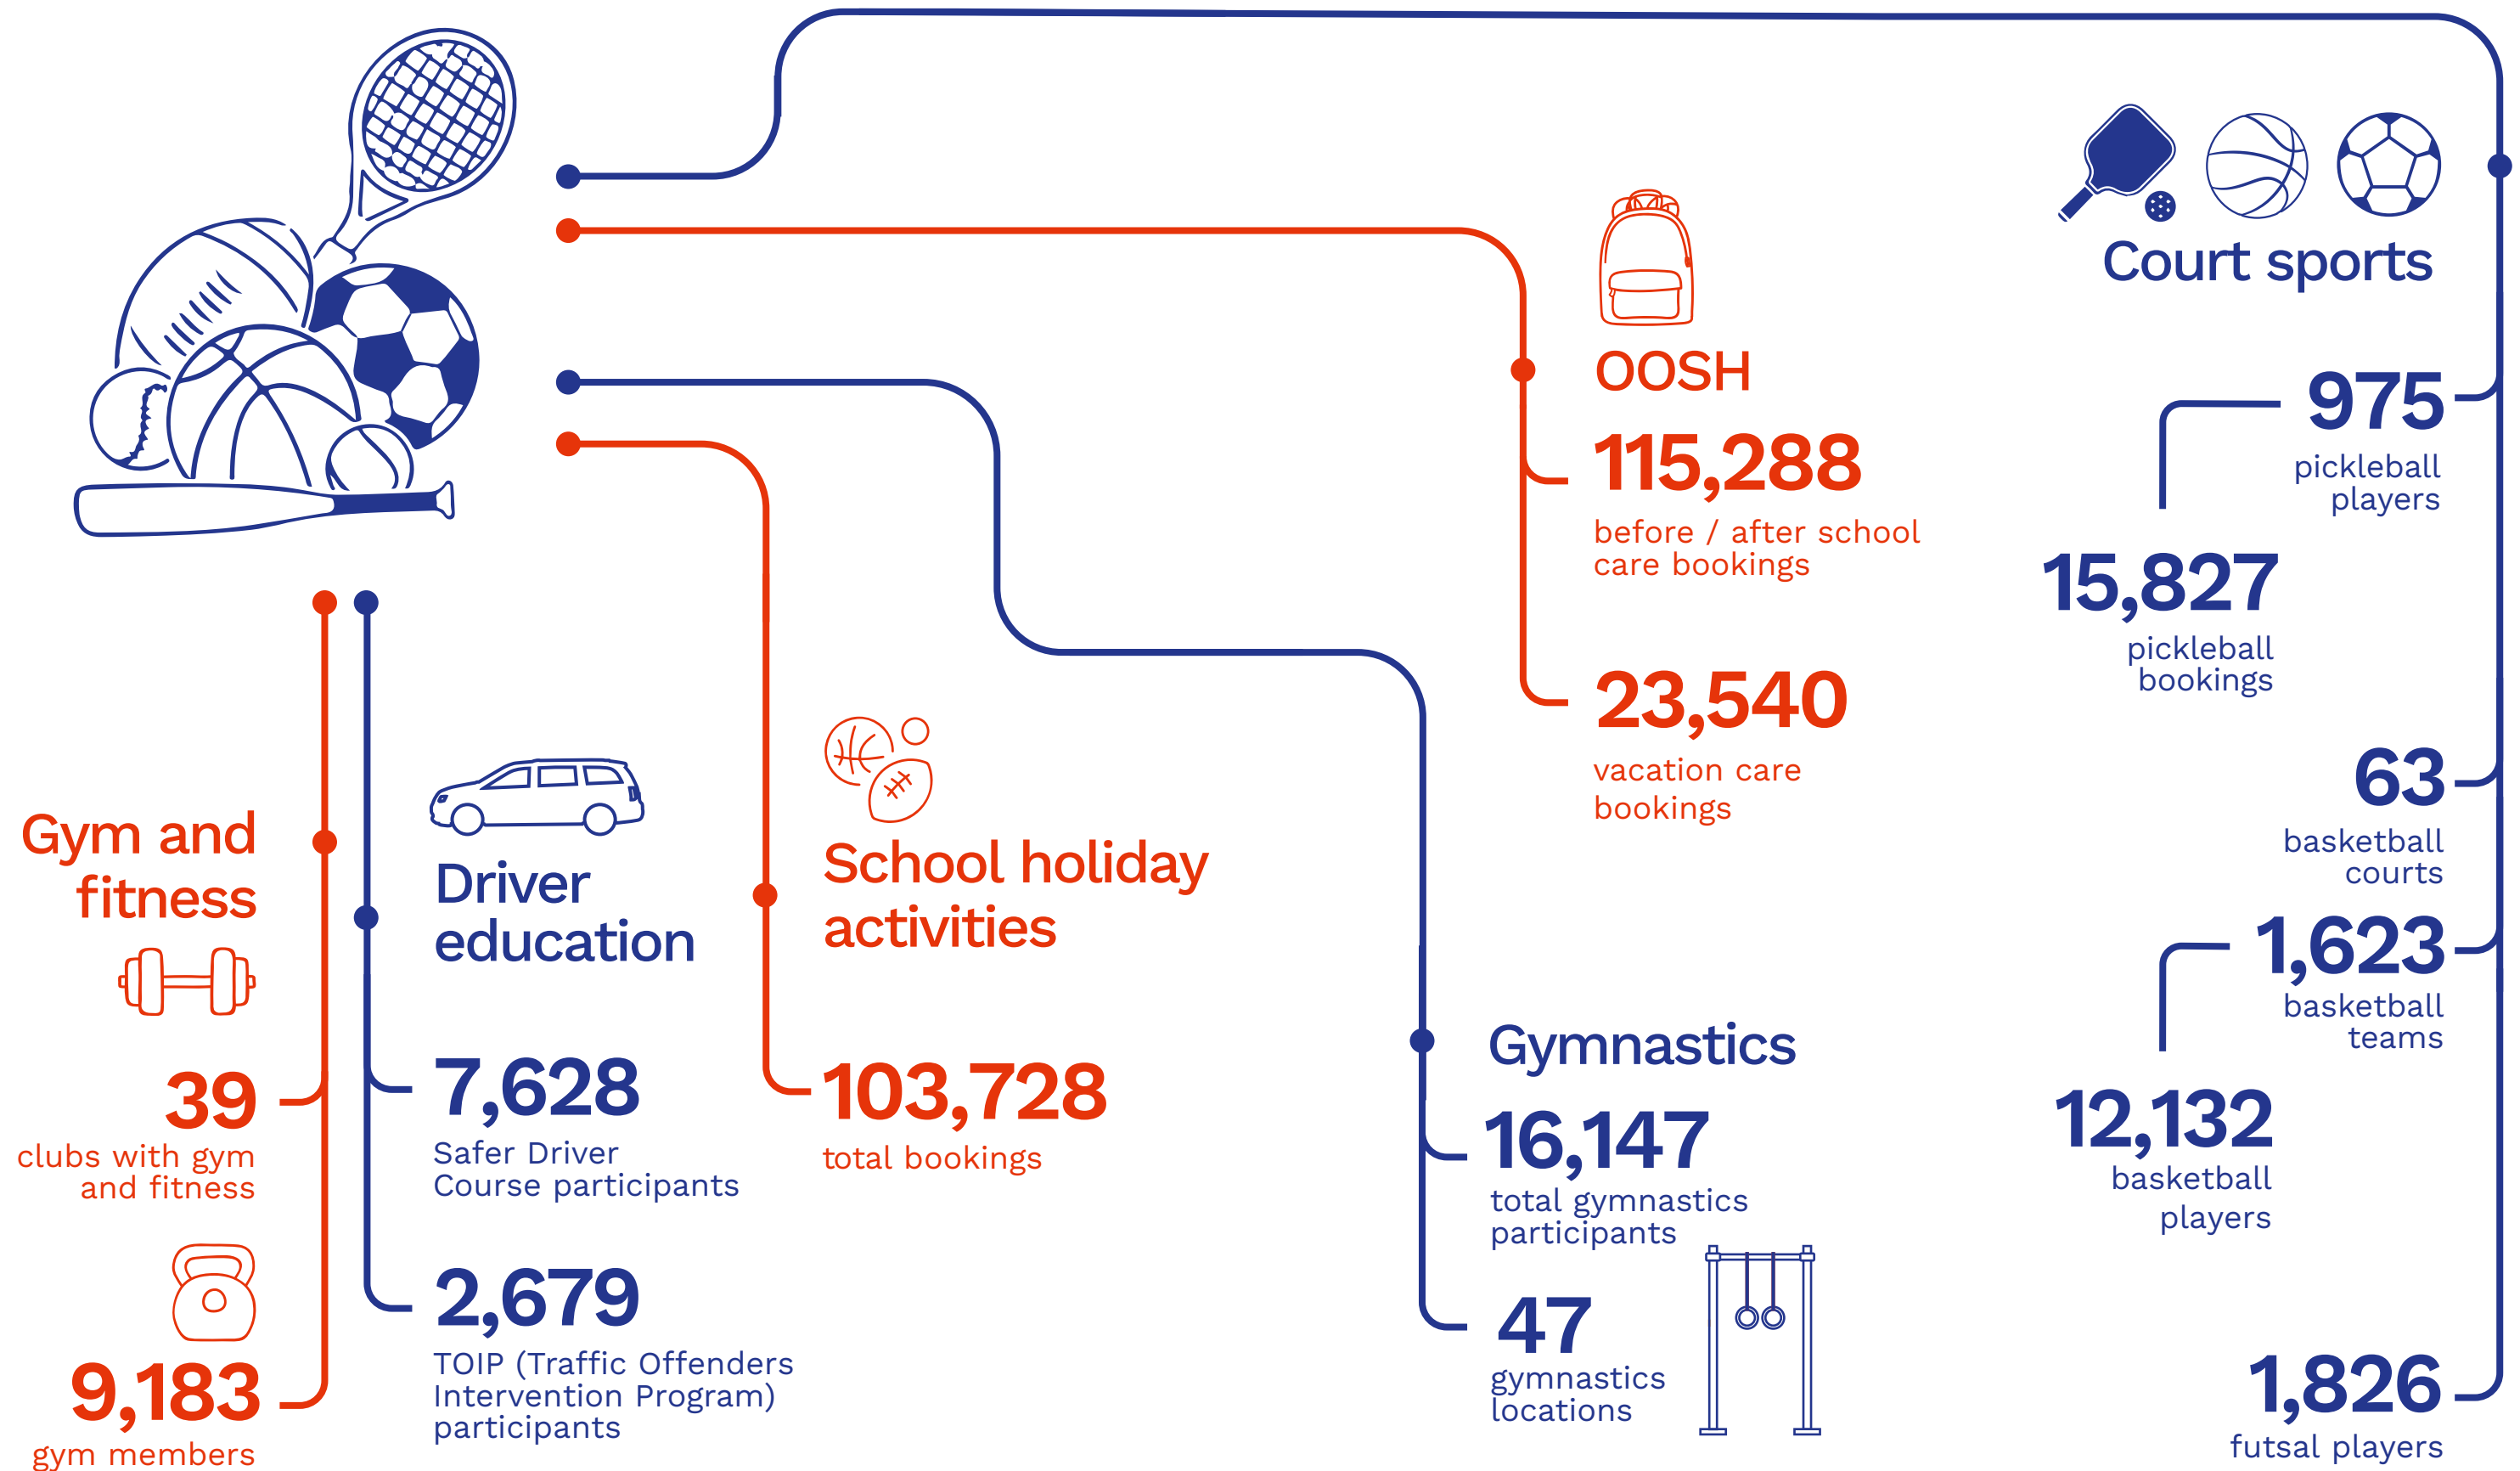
Court sports

OOSH

115,288
before / after school care bookings

23,540
vacation care bookings

975
pickleball players

15,827
pickleball bookings

63
basketball courts

1,623
basketball teams

12,132
basketball players

1,826
futsal players

Gym and fitness

39
clubs with gym and fitness

9,183
gym members

Driver education

7,628
Safer Driver Course participants

2,679
TOIP (Traffic Offenders Intervention Program) participants

School holiday activities

103,728
total bookings

Gymnastics

16,147
total gymnastics participants

47
gymnastics locations